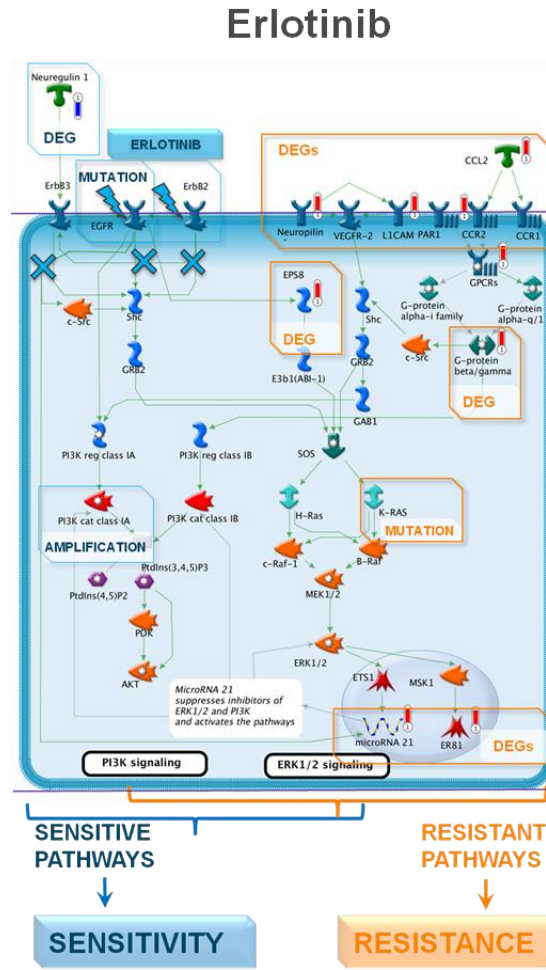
Erlotinib

Neuregulin 1

DEG

ERLOTINIB

MUTATION

ErbB3

ErbB2

EGFR

DEGs

CCL2

Neuropilin

VEGFR-2

L1CAM

PAR1

CCR2

CCR1

GPCRs

EPS8

DEG

E3b1(ABI-1)

c-Src

Shc

GRB2

Shc

GRB2

GAB1

G-protein alpha-i family

G-protein alpha-q/11

c-Src

G-protein beta/gamma

DEG

PI3K reg class IA

PI3K reg class IB

SOS

PI3K cat class IA

PI3K cat class IB

H-Ras

K-RAS

MUTATION

AMPLIFICATION

PtdIns(3,4,5)P3

PtdIns(4,5)P2

c-Raf-1

B-Raf

MEK1/2

PDK

AKT

ERK1/2

ETS1

MSK1

MicroRNA 21 suppresses inhibitors of ERK1/2 and PI3K and activates the pathways

microRNA 21

ER81

DEGs

PI3K signaling

ERK1/2 signaling

SENSITIVE PATHWAYS

RESISTANT PATHWAYS

SENSITIVITY

RESISTANCE